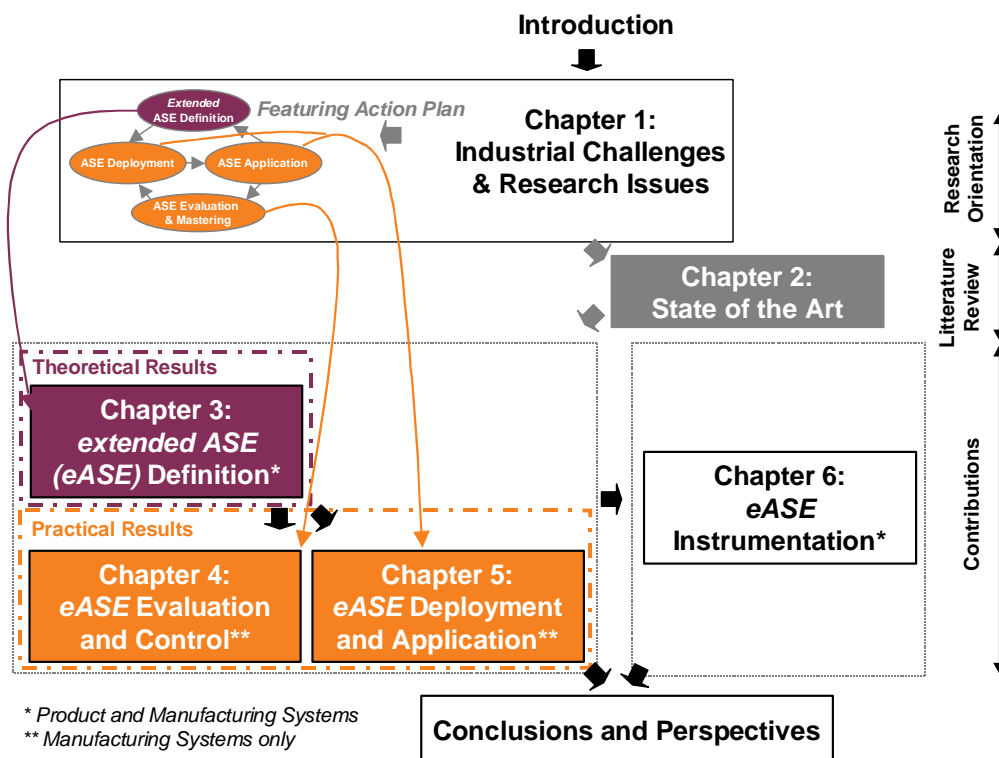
Introduction

Extended ASE Definition

Featuring Action Plan

ASE Deployment

ASE Application

ASE Evaluation & Mastering

Chapter 1: Industrial Challenges & Research Issues

Research Orientation

Chapter 2: State of the Art

Litterature Review

Theoretical Results

Chapter 3: *extended ASE (eASE)* Definition*

Chapter 6: *eASE* Instrumentation*

Contributions

Practical Results

Chapter 4: *eASE* Evaluation and Control**

Chapter 5: *eASE* Deployment and Application**

* Product and Manufacturing Systems
** Manufacturing Systems only

Conclusions and Perspectives